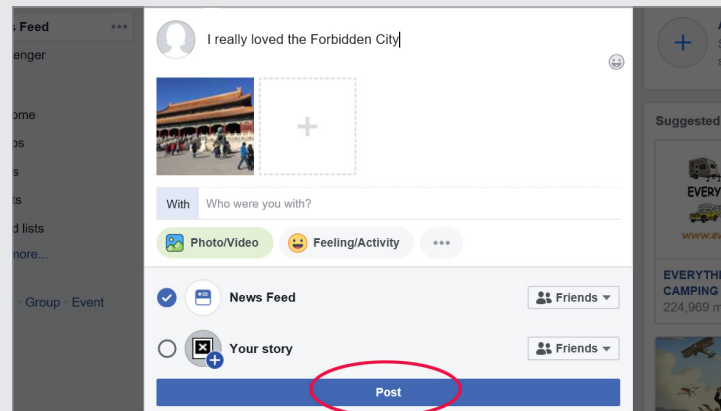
s Feed
enger
ome
ps
s
ts
d lists
more...
Group · Event

I really loved the Forbidden City

+

With
Who were you with?

Photo/Video
Feeling/Activity
•••

News Feed
Friends

Your story
Friends

Post

+
Suggested
EVERY
www.ev
EVERYTH
CAMPING
224,969 m